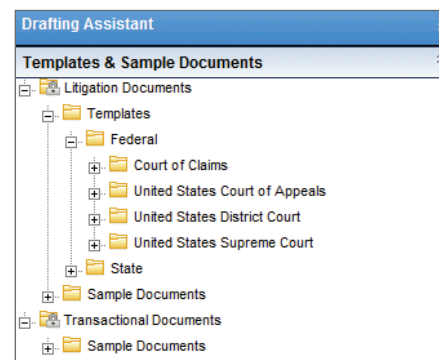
Drafting Assistant

Templates & Sample Documents

Litigation Documents
Templates
Federal
Court of Claims
United States Court of Appeals
United States District Court
United States Supreme Court
State
Sample Documents
Transactional Documents
Sample Documents